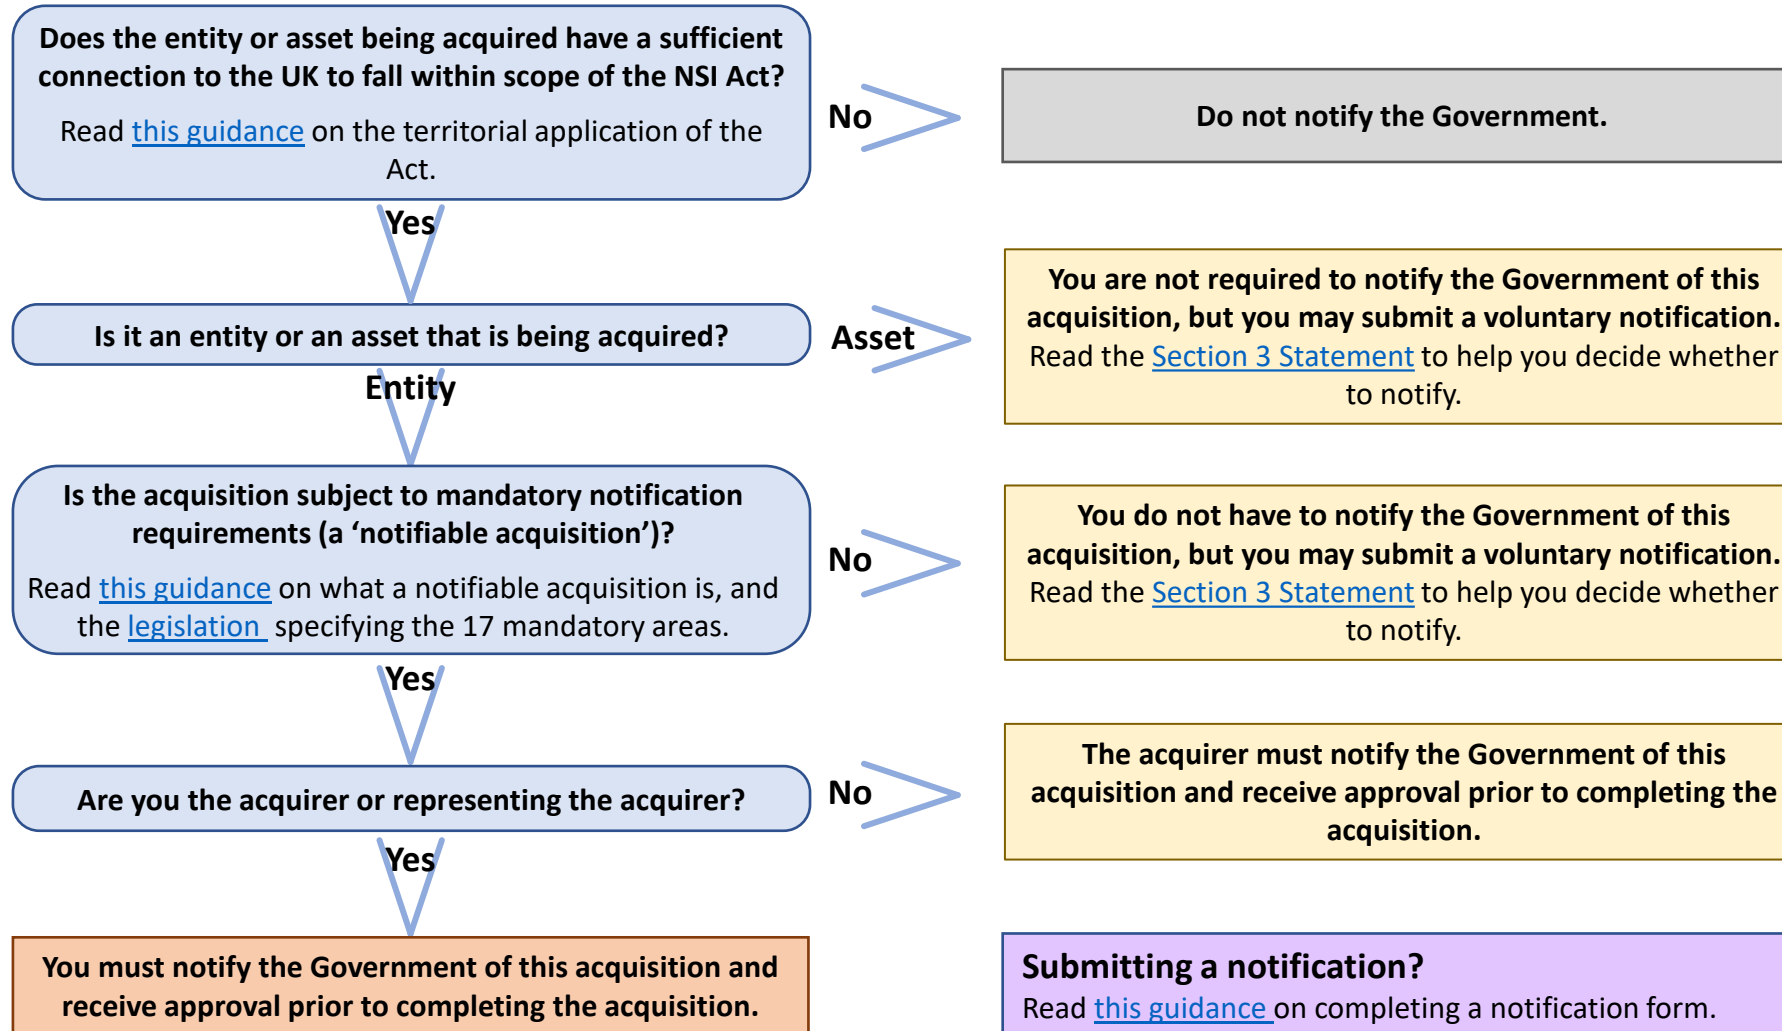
Does the entity or asset being acquired have a sufficient connection to the UK to fall within scope of the NSI Act?

Read this guidance on the territorial application of the Act.

No

Do not notify the Government.

Yes

Is it an entity or an asset that is being acquired?

Asset

You are not required to notify the Government of this acquisition, but you may submit a voluntary notification. Read the Section 3 Statement to help you decide whether to notify.

Entity

Is the acquisition subject to mandatory notification requirements (a ‘notifiable acquisition’)?

Read this guidance on what a notifiable acquisition is, and the legislation specifying the 17 mandatory areas.

No

You do not have to notify the Government of this acquisition, but you may submit a voluntary notification. Read the Section 3 Statement to help you decide whether to notify.

Yes

Are you the acquirer or representing the acquirer?

No

The acquirer must notify the Government of this acquisition and receive approval prior to completing the acquisition.

Yes

You must notify the Government of this acquisition and receive approval prior to completing the acquisition.

Submitting a notification?
Read this guidance on completing a notification form.